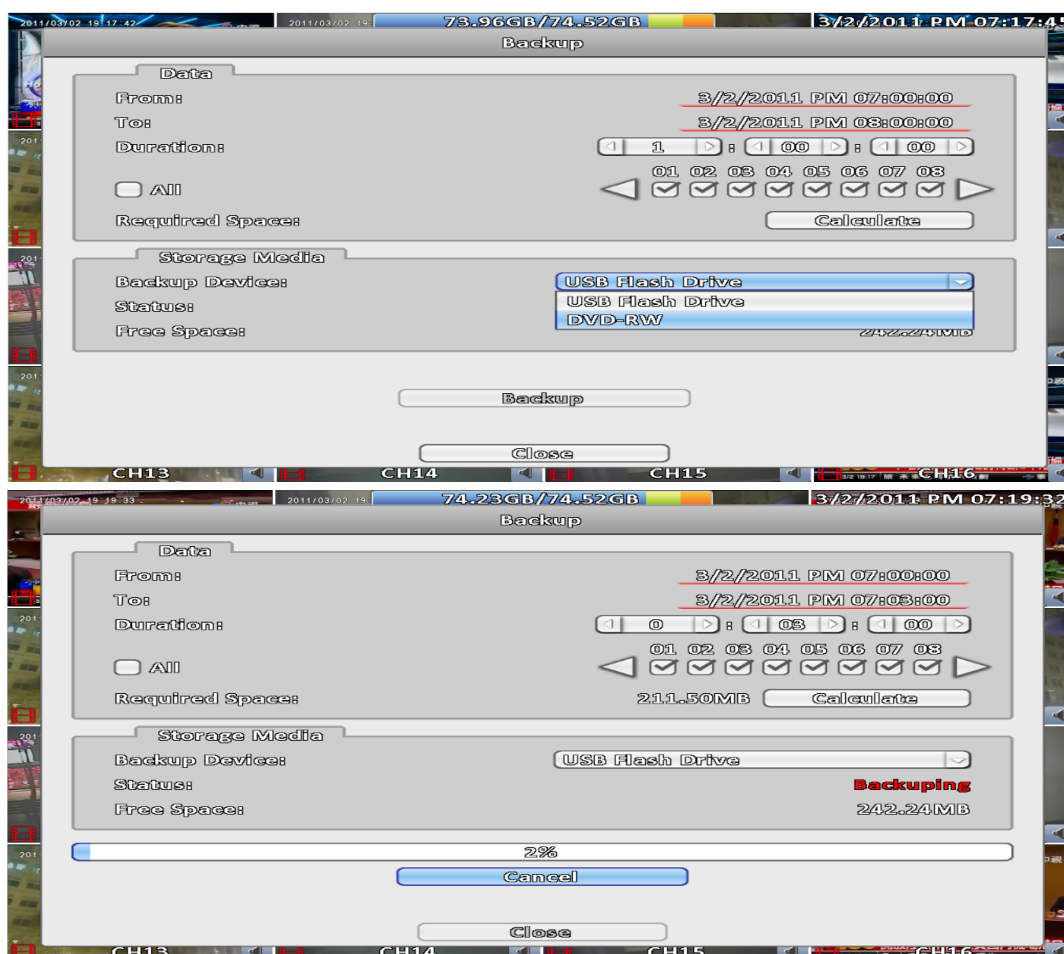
2011/03/02 19:17:42 2011/03/02 19 73.96GB/74.52GB 3/2/2011 PM 07:17:4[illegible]

Backup

Data

From: 3/2/2011 PM 07:00:00

To: 3/2/2011 PM 08:00:00

Duration: 1 : 00 : 00

01 02 03 04 05 06 07 08

All

Required Space: Calculate

Storage Media

Backup Device: USB Flash Drive

Status: USB Flash Drive

Free Space: DVD-RW 242.24MB

Backup

Close

CH13 CH14 CH15 CH16

2011/03/02 19:19:33 2011/03/02 19 74.23GB/74.52GB 3/2/2011 PM 07:19:32

Backup

Data

From: 3/2/2011 PM 07:00:00

To: 3/2/2011 PM 07:03:00

Duration: 0 : 03 : 00

01 02 03 04 05 06 07 08

All

Required Space: 211.50MB Calculate

Storage Media

Backup Device: USB Flash Drive

Status: Backuping

Free Space: 242.24MB

2%

Cancel

Close

CH13 CH14 CH15 CH16